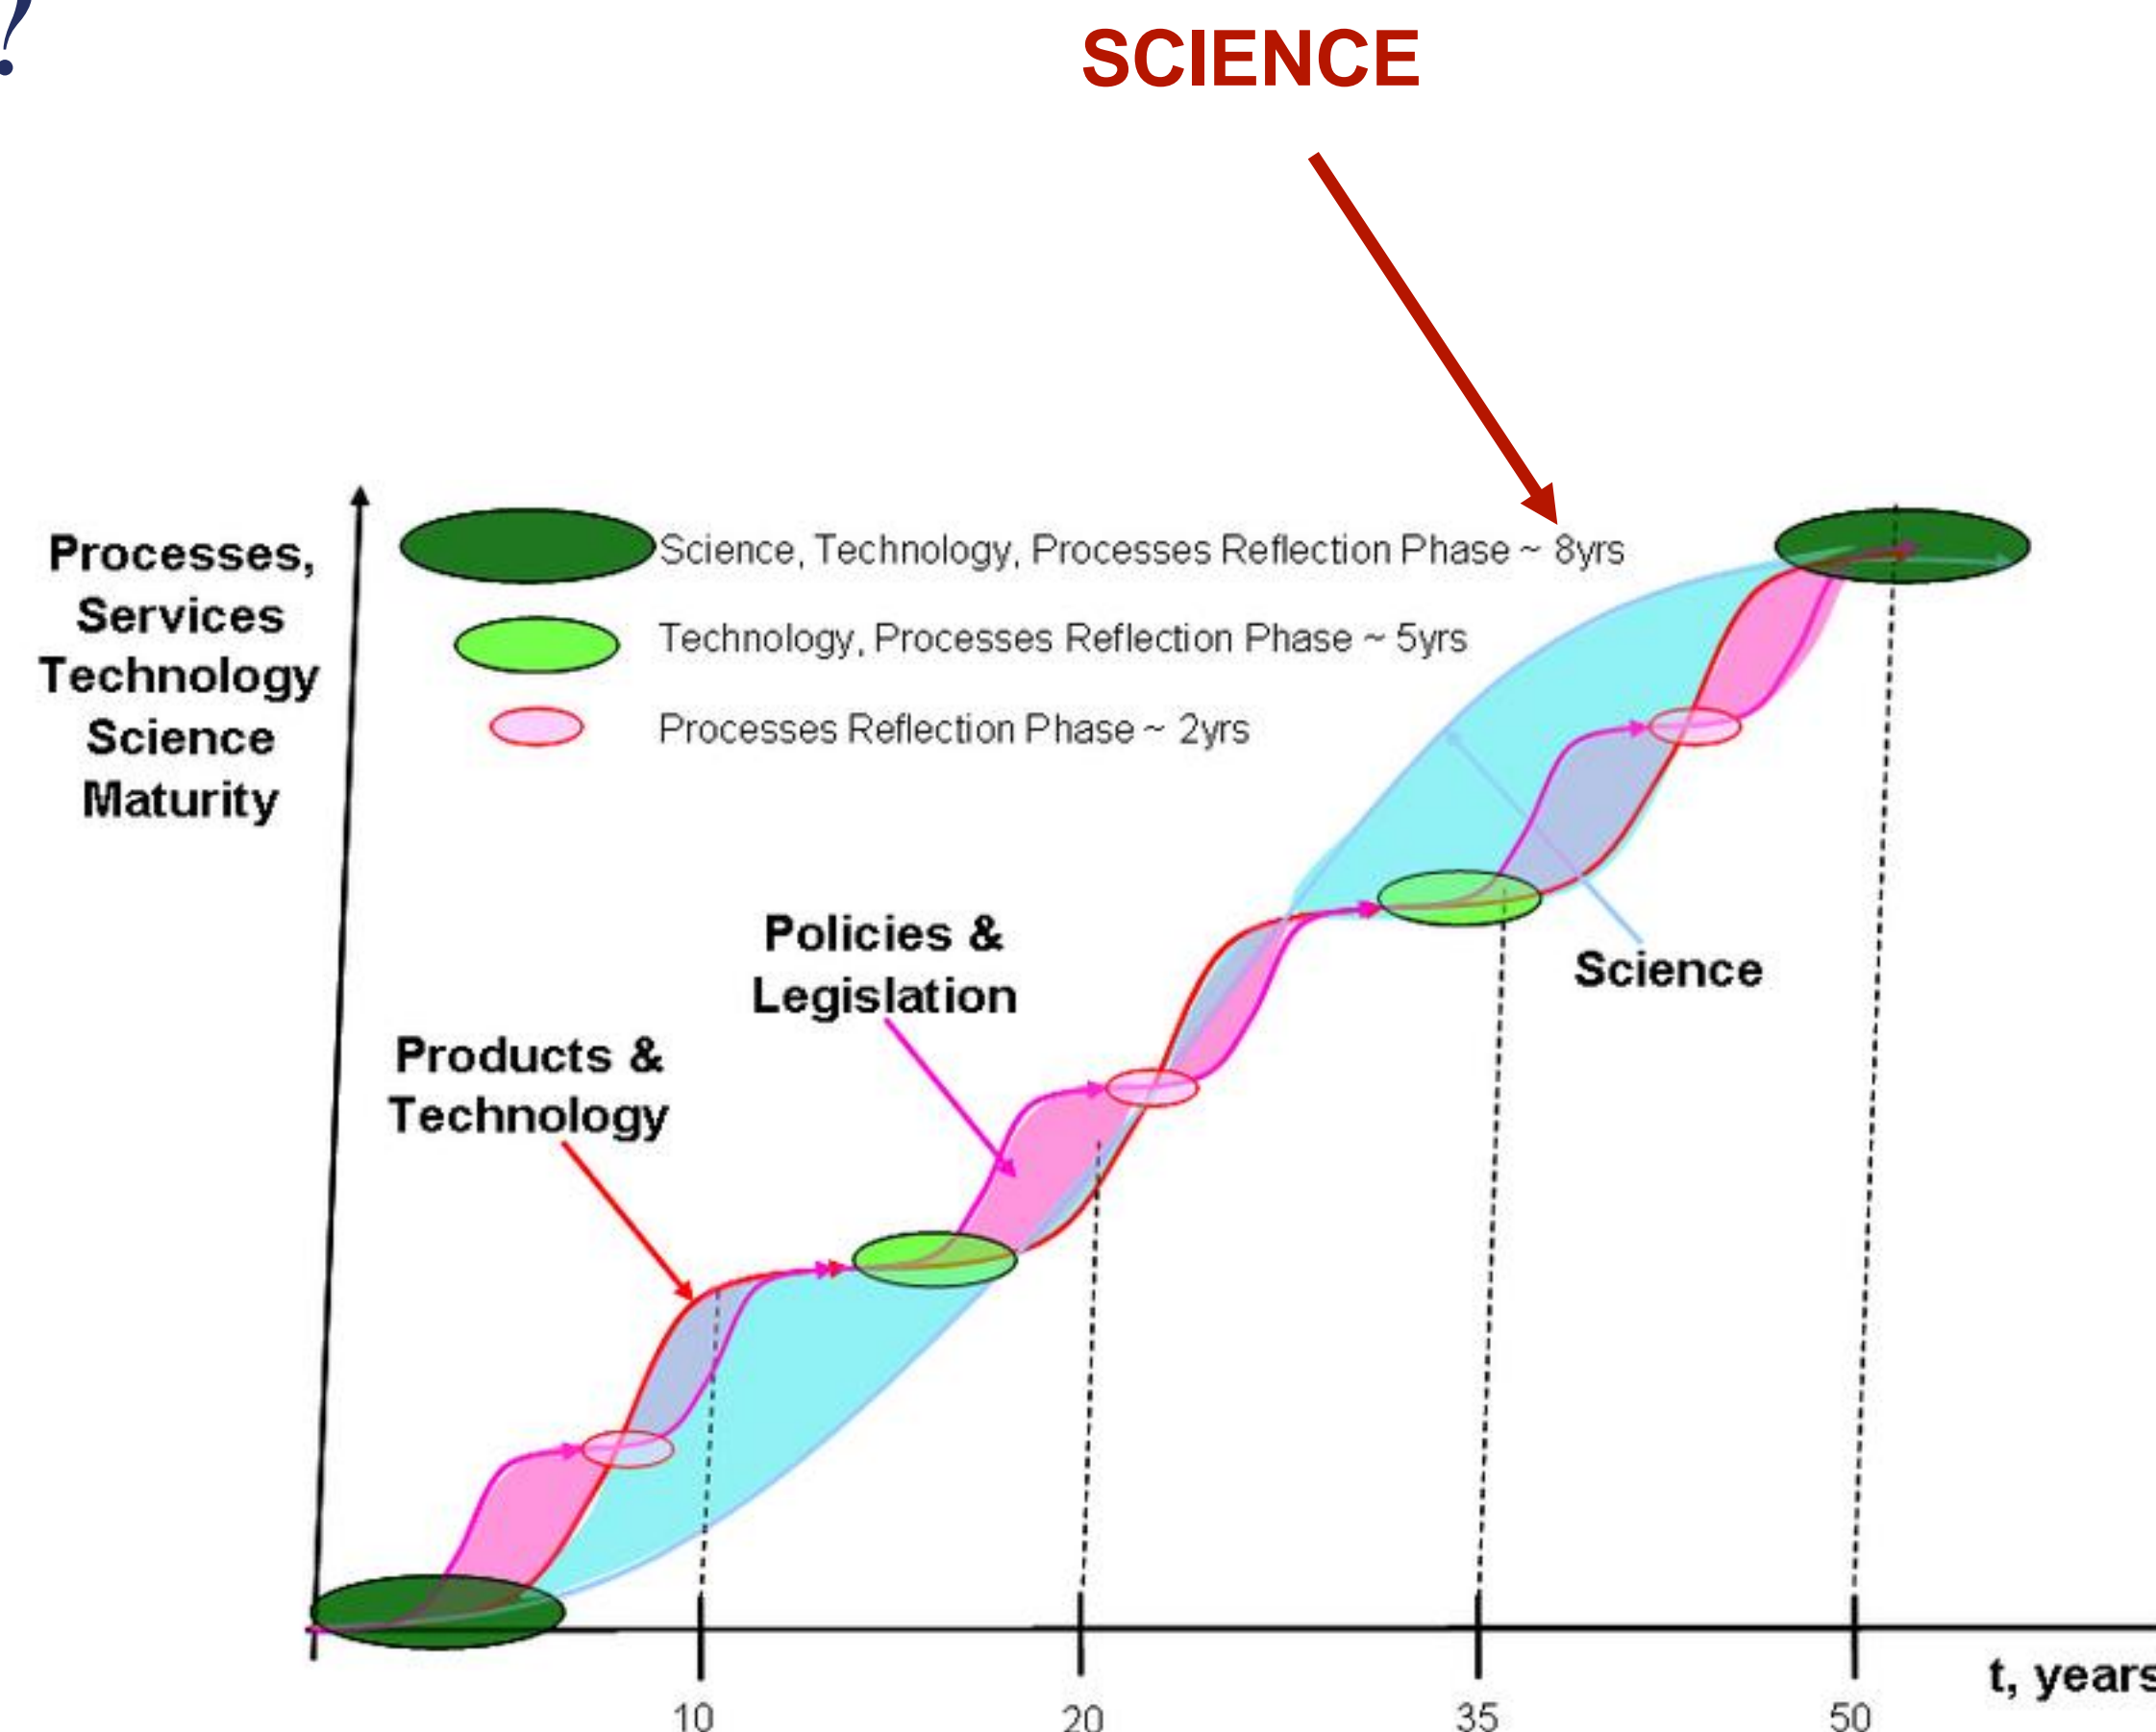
SCIENCE

Processes, Services Technology Science Maturity

Science, Technology, Processes Reflection Phase ~ 8yrs

Technology, Processes Reflection Phase ~ 5yrs

Processes Reflection Phase ~ 2yrs

Policies & Legislation

Science

Products & Technology

10

20

35

50

t, years